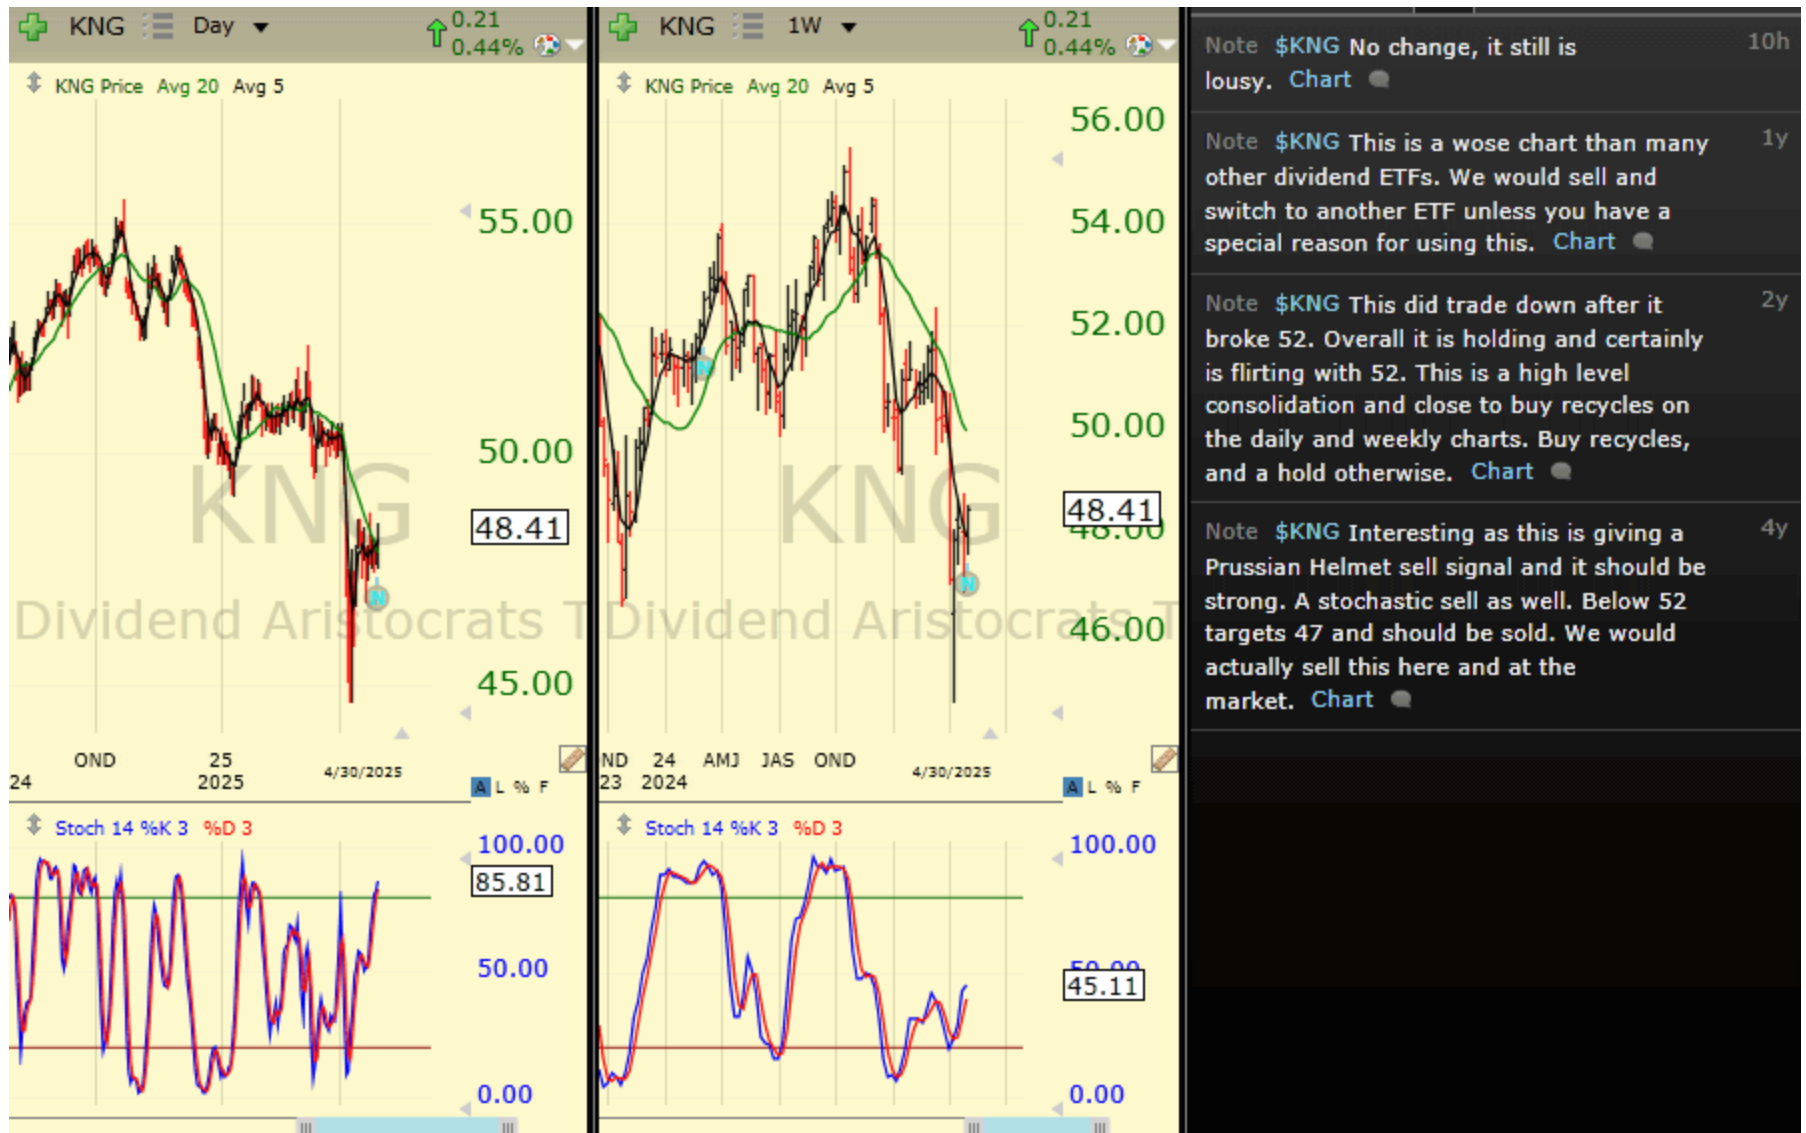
KNG Day 0.21 0.44%

KNG Price Avg 20 Avg 5

55.00
50.00
48.41
45.00

KNG
Dividend Aristocrats T

24 OND 25 2025 4/30/2025

A L % F

Stoch 14 %K 3 %D 3

100.00
85.81
50.00
0.00

KNG 1W 0.21 0.44%

KNG Price Avg 20 Avg 5

56.00
54.00
52.00
50.00
48.41
46.00

KNG
Dividend Aristocrats T

ND 23 24 2024 AMJ JAS OND 4/30/2025

A L % F

Stoch 14 %K 3 %D 3

100.00
45.11
0.00

Note $KNG No change, it still is lousy. Chart 10h

Note $KNG This is a wose chart than many other dividend ETFs. We would sell and switch to another ETF unless you have a special reason for using this. Chart 1y

Note $KNG This did trade down after it broke 52. Overall it is holding and certainly is flirting with 52. This is a high level consolidation and close to buy recycles on the daily and weekly charts. Buy recycles, and a hold otherwise. Chart 2y

Note $KNG Interesting as this is giving a Prussian Helmet sell signal and it should be strong. A stochastic sell as well. Below 52 targets 47 and should be sold. We would actually sell this here and at the market. Chart 4y